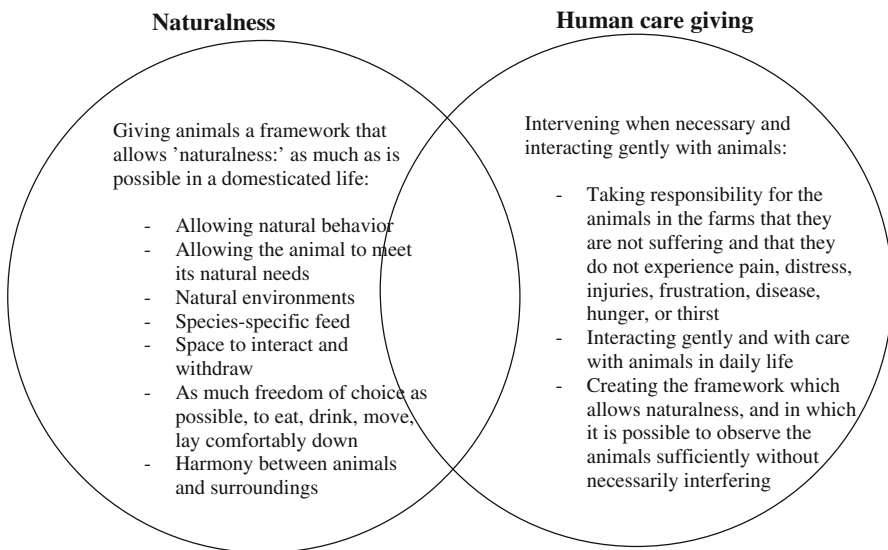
Naturalness

Human care giving

Giving animals a framework that allows 'naturalness:' as much as is possible in a domesticated life:

- Allowing natural behavior
- Allowing the animal to meet its natural needs
- Natural environments
- Species-specific feed
- Space to interact and withdraw
- As much freedom of choice as possible, to eat, drink, move, lay comfortably down
- Harmony between animals and surroundings

Intervening when necessary and interacting gently with animals:

- Taking responsibility for the animals in the farms that they are not suffering and that they do not experience pain, distress, injuries, frustration, disease, hunger, or thirst
- Interacting gently and with care with animals in daily life
- Creating the framework which allows naturalness, and in which it is possible to observe the animals sufficiently without necessarily interfering